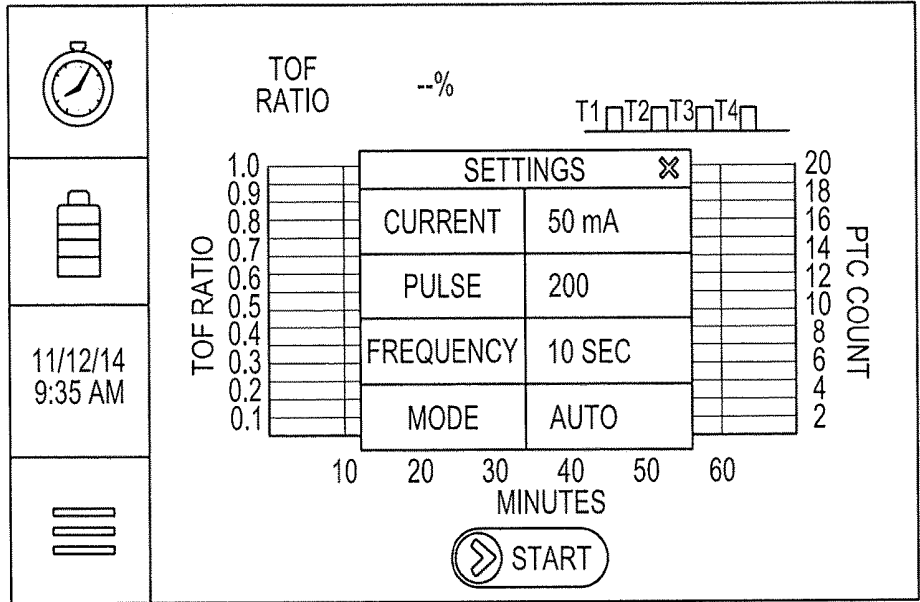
11/12/14
9:35 AM

TOF
RATIO

--%

T1 T2 T3 T4

TOF RATIO

1.0
0.9
0.8
0.7
0.6
0.5
0.4
0.3
0.2
0.1

SETTINGS ✕

| CURRENT | 50 mA |
|---|---|
| PULSE | 200 |
| FREQUENCY | 10 SEC |
| MODE | AUTO |

20
18
16
14
12
10
8
6
4
2

PTC COUNT

10 20 30 40 50 60
MINUTES

START